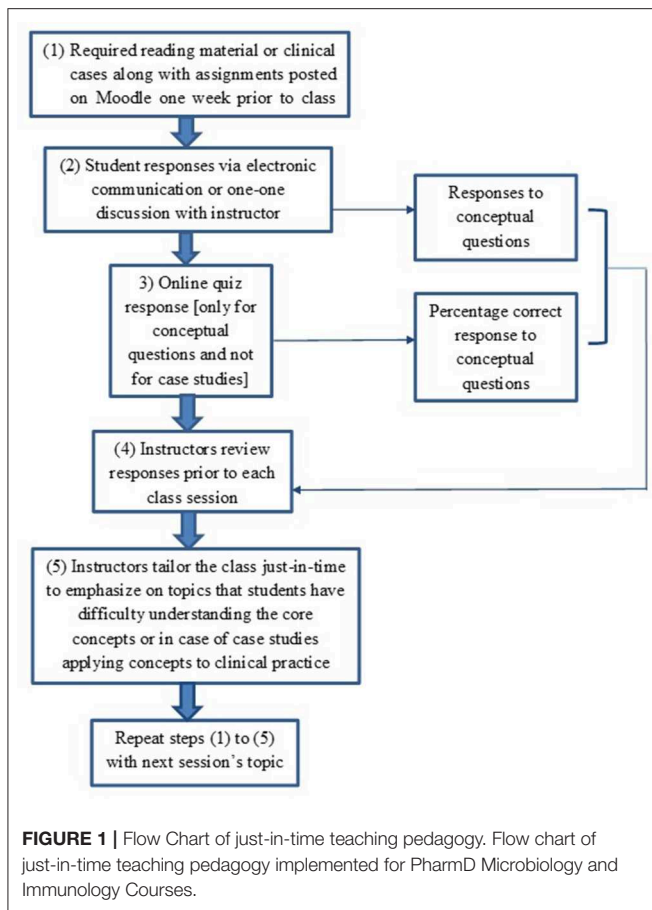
(1) Required reading material or clinical cases along with assignments posted on Moodle one week prior to class

(2) Student responses via electronic communication or one-one discussion with instructor

Responses to conceptual questions

3) Online quiz response [only for conceptual questions and not for case studies]

Percentage correct response to conceptual questions

(4) Instructors review responses prior to each class session

(5) Instructors tailor the class just-in-time to emphasize on topics that students have difficulty understanding the core concepts or in case of case studies applying concepts to clinical practice

Repeat steps (1) to (5) with next session's topic

**FIGURE 1 |** Flow Chart of just-in-time teaching pedagogy. Flow chart of just-in-time teaching pedagogy implemented for PharmD Microbiology and Immunology Courses.